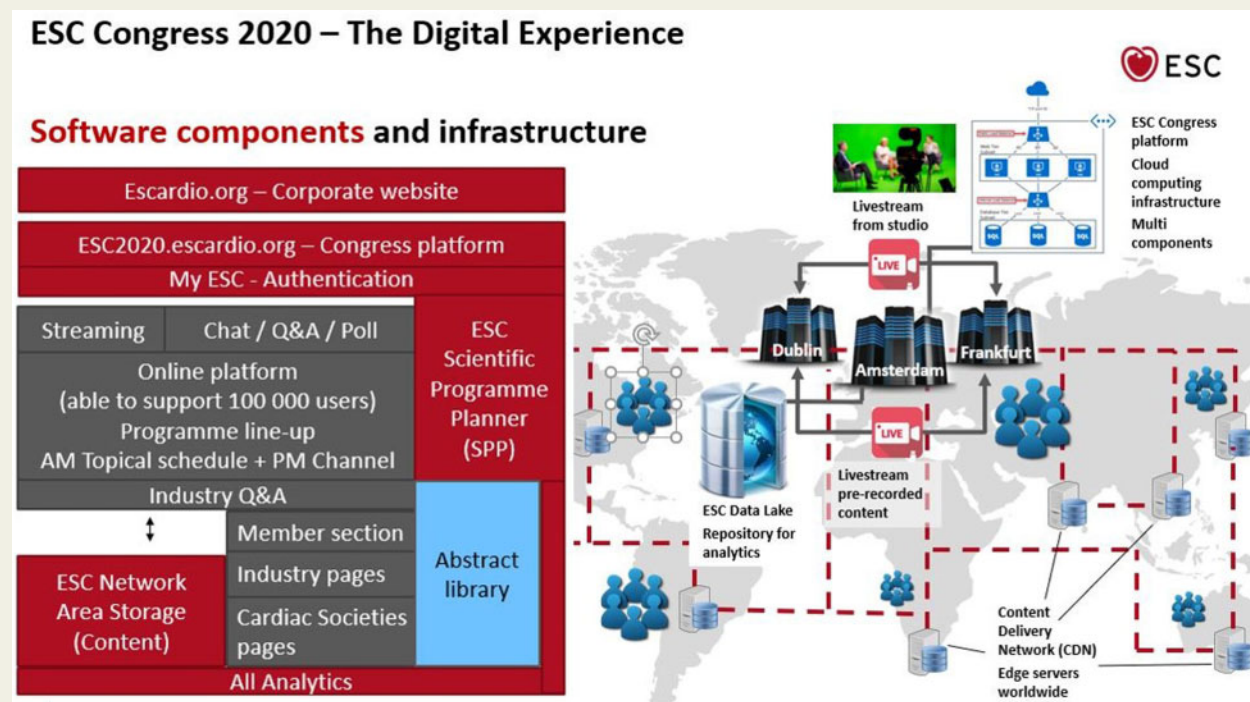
ESC Congress 2020 – The Digital Experience

ESC

Software components and infrastructure

Escardio.org – Corporate website

ESC2020.escardio.org – Congress platform

My ESC - Authentication

Streaming

Chat / Q&A / Poll

Online platform (able to support 100 000 users) Programme line-up AM Topical schedule + PM Channel

Industry Q&A

ESC Scientific Programme Planner (SPP)

Member section

Industry pages

Cardiac Societies pages

Abstract library

ESC Network Area Storage (Content)

All Analytics

Livestream from studio

LIVE

ESC Congress platform

Cloud computing infrastructure

Multi components

Dublin

Amsterdam

Frankfurt

ESC Data Lake

Repository for analytics

LIVE

Livestream pre-recorded content

Content Delivery Network (CDN)

Edge servers worldwide